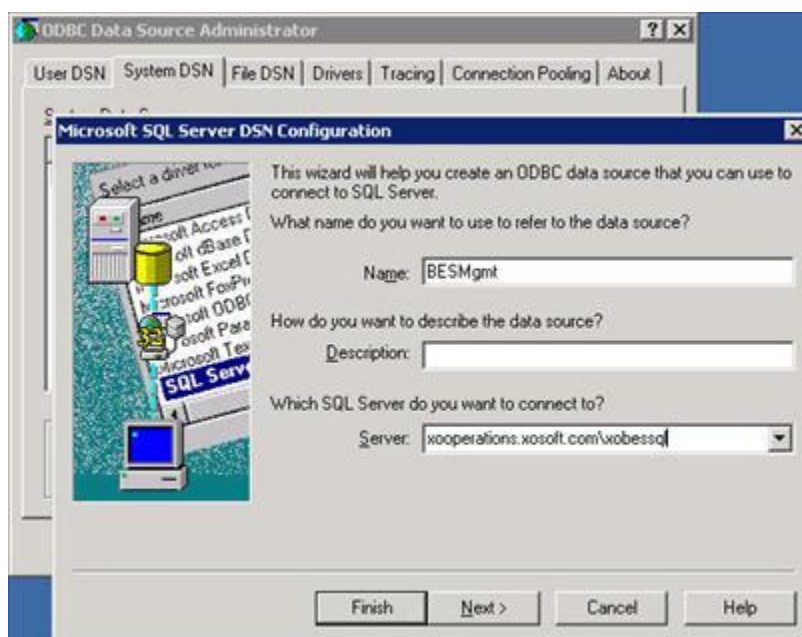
ODBC Data Source Administrator

? X

User DSN | System DSN | File DSN | Drivers | Tracing | Connection Pooling | About

Microsoft SQL Server DSN Configuration

X

Select a driver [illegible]
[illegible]me
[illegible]soft Access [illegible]
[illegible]oft dBase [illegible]
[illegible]soft Excel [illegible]
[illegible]rosoft FoxPr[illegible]
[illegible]soft ODBC
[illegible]osoft Para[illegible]
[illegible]crosoft Tex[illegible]
SQL Serv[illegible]

This wizard will help you create an ODBC data source that you can use to connect to SQL Server.

What name do you want to use to refer to the data source?

Name: BESMgmt

How do you want to describe the data source?

Description:

Which SQL Server do you want to connect to?

Server: xooperations.xosoft.com\xobessql

Finish | Next > | Cancel | Help